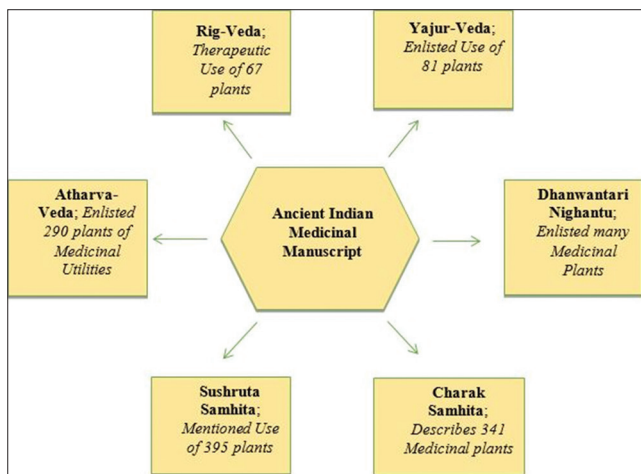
Rig-Veda; Therapeutic Use of 67 plants

Yajur-Veda; Enlisted Use of 81 plants

Atharva-Veda; Enlisted 290 plants of Medicinal Utilities

Ancient Indian Medicinal Manuscript

Dhanwantari Nighantu; Enlisted many Medicinal Plants

Sushruta Samhita; Mentioned Use of 395 plants

Charak Samhita; Describes 341 Medicinal plants